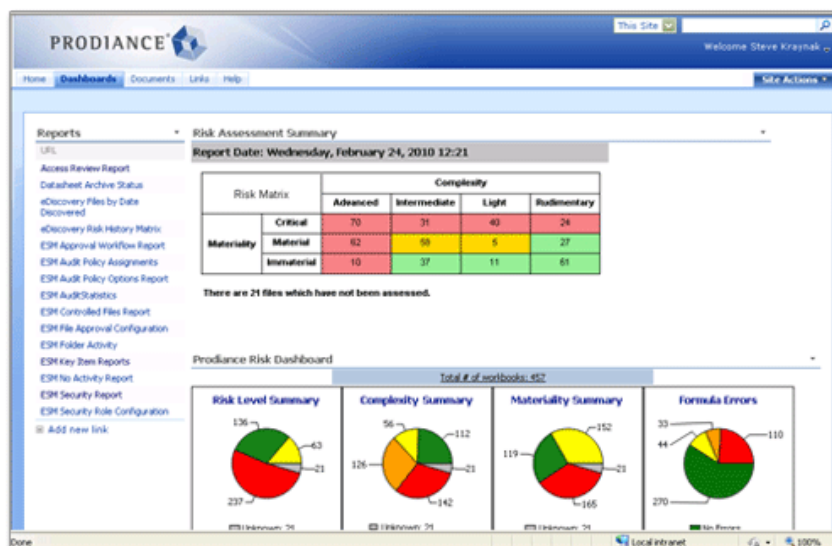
PRODIANCE

This Site

Welcome Steve Kraynak

Home Dashboards Documents Links Help

Site Actions

Reports

URL

Access Review Report
Datasheet Archive Status
eDiscovery Files by Date Discovered
eDiscovery Risk History Matrix
ESM Approval Workflow Report
ESM Audit Policy Assignments
ESM Audit Policy Options Report
ESM AuditStatistics
ESM Controlled Files Report
ESM File Approval Configuration
ESM Folder Activity
ESM Key Item Reports
ESM No Activity Report
ESM Security Report
ESM Security Role Configuration

Add new link

Risk Assessment Summary

Report Date: Wednesday, February 24, 2010 12:21

| Risk Matrix | | Complexity | | | |
|---|---|---|---|---|---|
| | | Advanced | Intermediate | Light | Rudimentary |
| Materiality | Critical | 70 | 31 | 40 | 24 |
| | Material | 62 | 58 | 5 | 27 |
| | Immaterial | 10 | 37 | 11 | 61 |

There are 21 files which have not been assessed.

Prodiance Risk Dashboard

Total # of workbooks: 457

Risk Level Summary
136
63
21
237
Unknown: 21

Complexity Summary
56
112
126
21
142
Unknown: 21

Materiality Summary
152
119
21
165
Unknown: 21

Formula Errors
33
44
110
270
No Errors

Done

Local intranet

100%